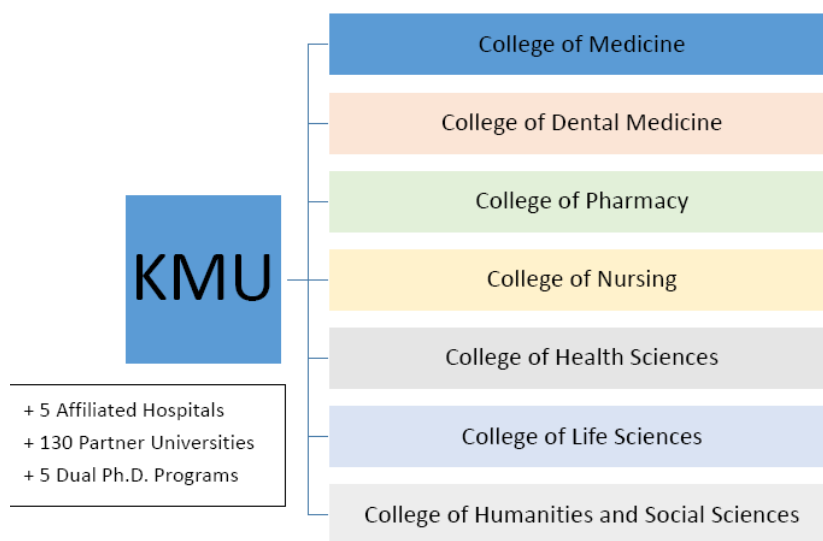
KMU

+ 5 Affiliated Hospitals
+ 130 Partner Universities
+ 5 Dual Ph.D. Programs

College of Medicine

College of Dental Medicine

College of Pharmacy

College of Nursing

College of Health Sciences

College of Life Sciences

College of Humanities and Social Sciences